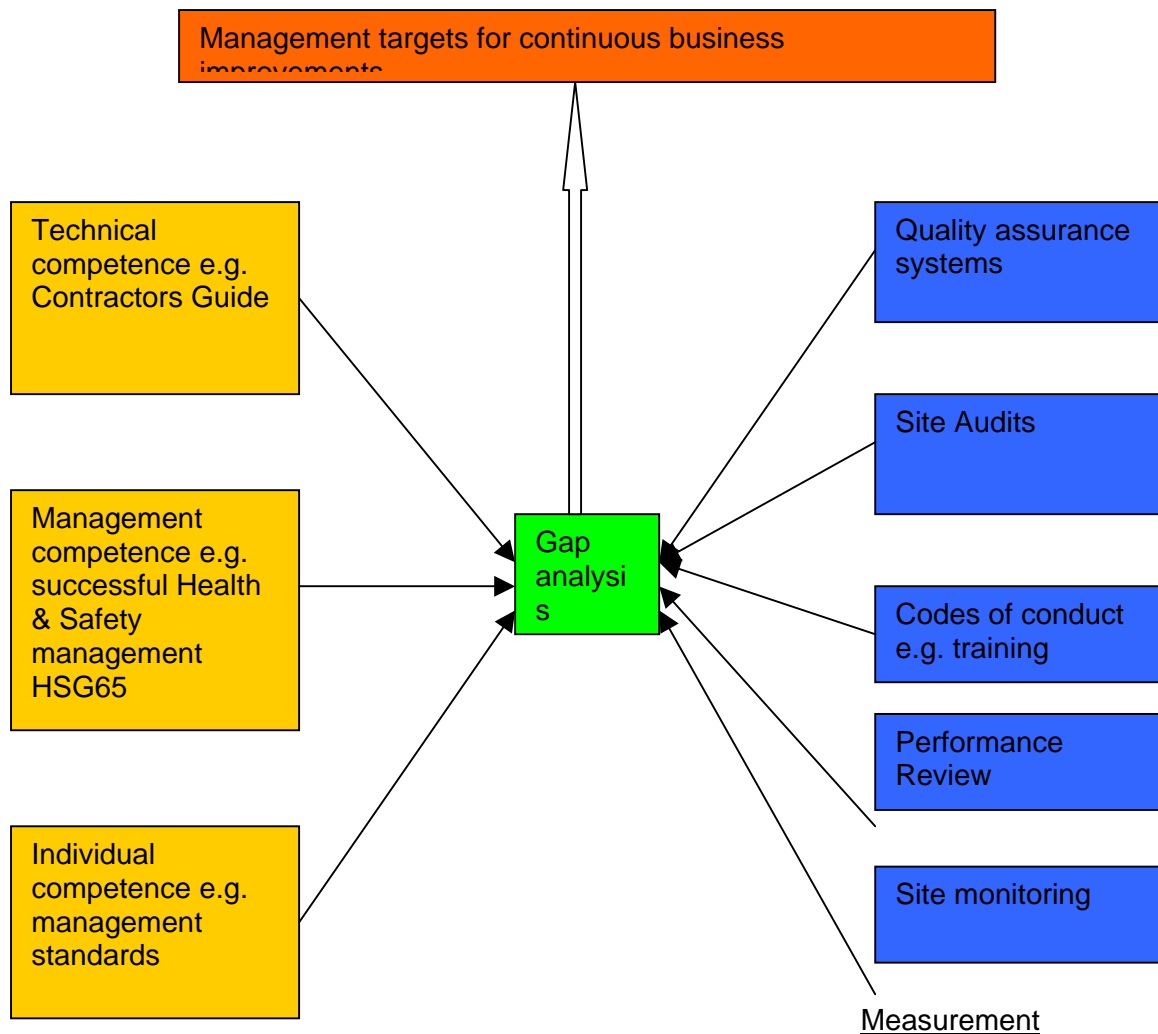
Management targets for continuous business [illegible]

Technical competence e.g. Contractors Guide

Management competence e.g. successful Health & Safety management HSG65

Individual competence e.g. management standards

Gap analysis

Quality assurance systems

Site Audits

Codes of conduct e.g. training

Performance Review

Site monitoring

Measurement